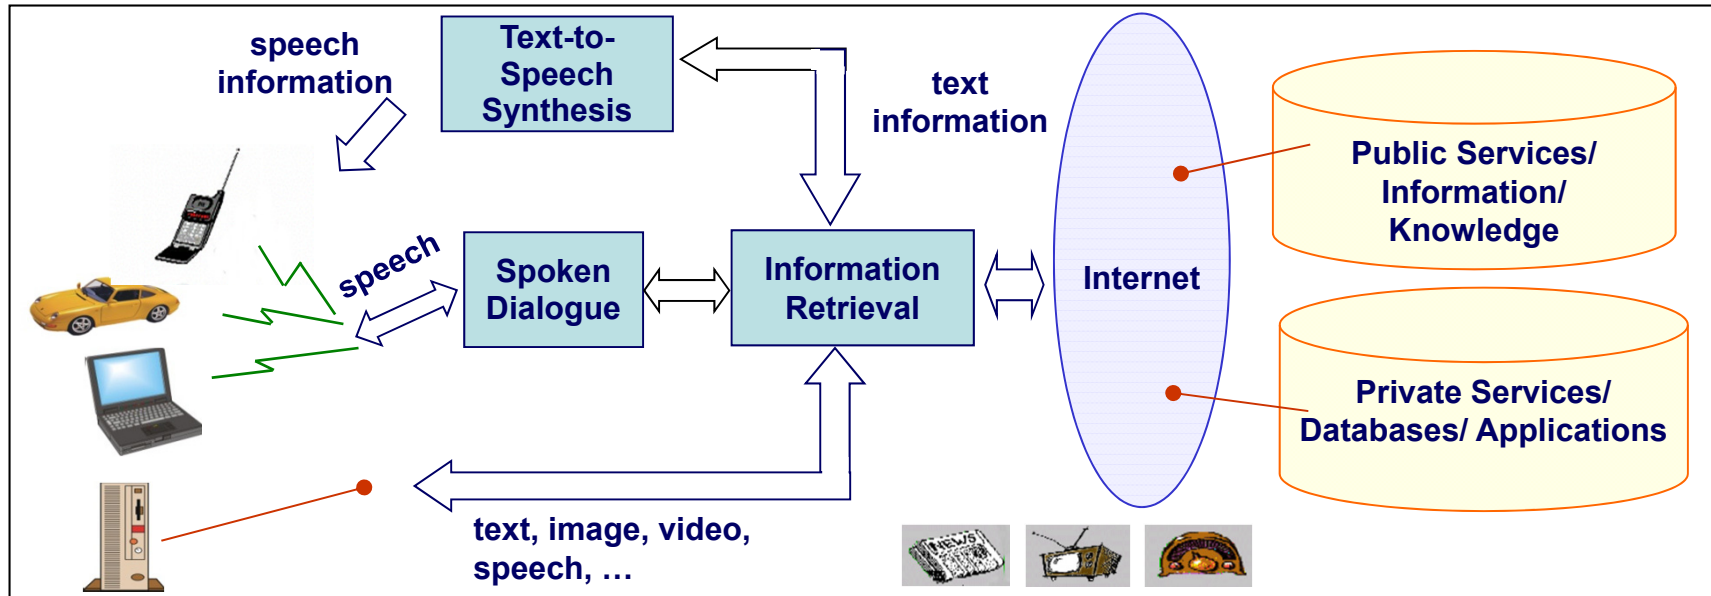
speech information

Text-to-Speech Synthesis

text information

Public Services/ Information/ Knowledge

speech

Spoken Dialogue

Information Retrieval

Internet

Private Services/ Databases/ Applications

text, image, video, speech, …

NEWS